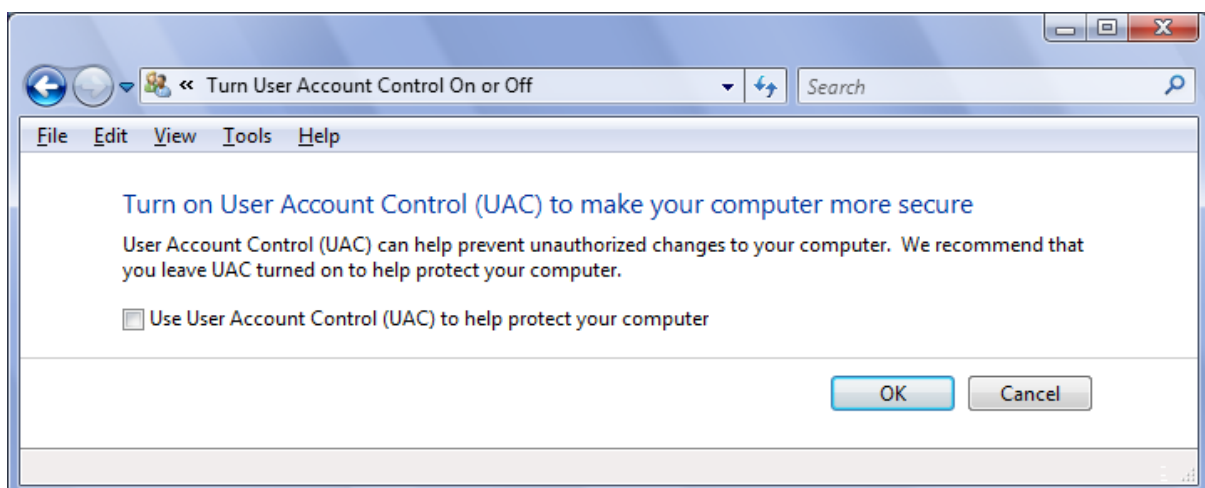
« Turn User Account Control On or Off

Search

File Edit View Tools Help

Turn on User Account Control (UAC) to make your computer more secure

User Account Control (UAC) can help prevent unauthorized changes to your computer. We recommend that you leave UAC turned on to help protect your computer.

Use User Account Control (UAC) to help protect your computer

OK Cancel